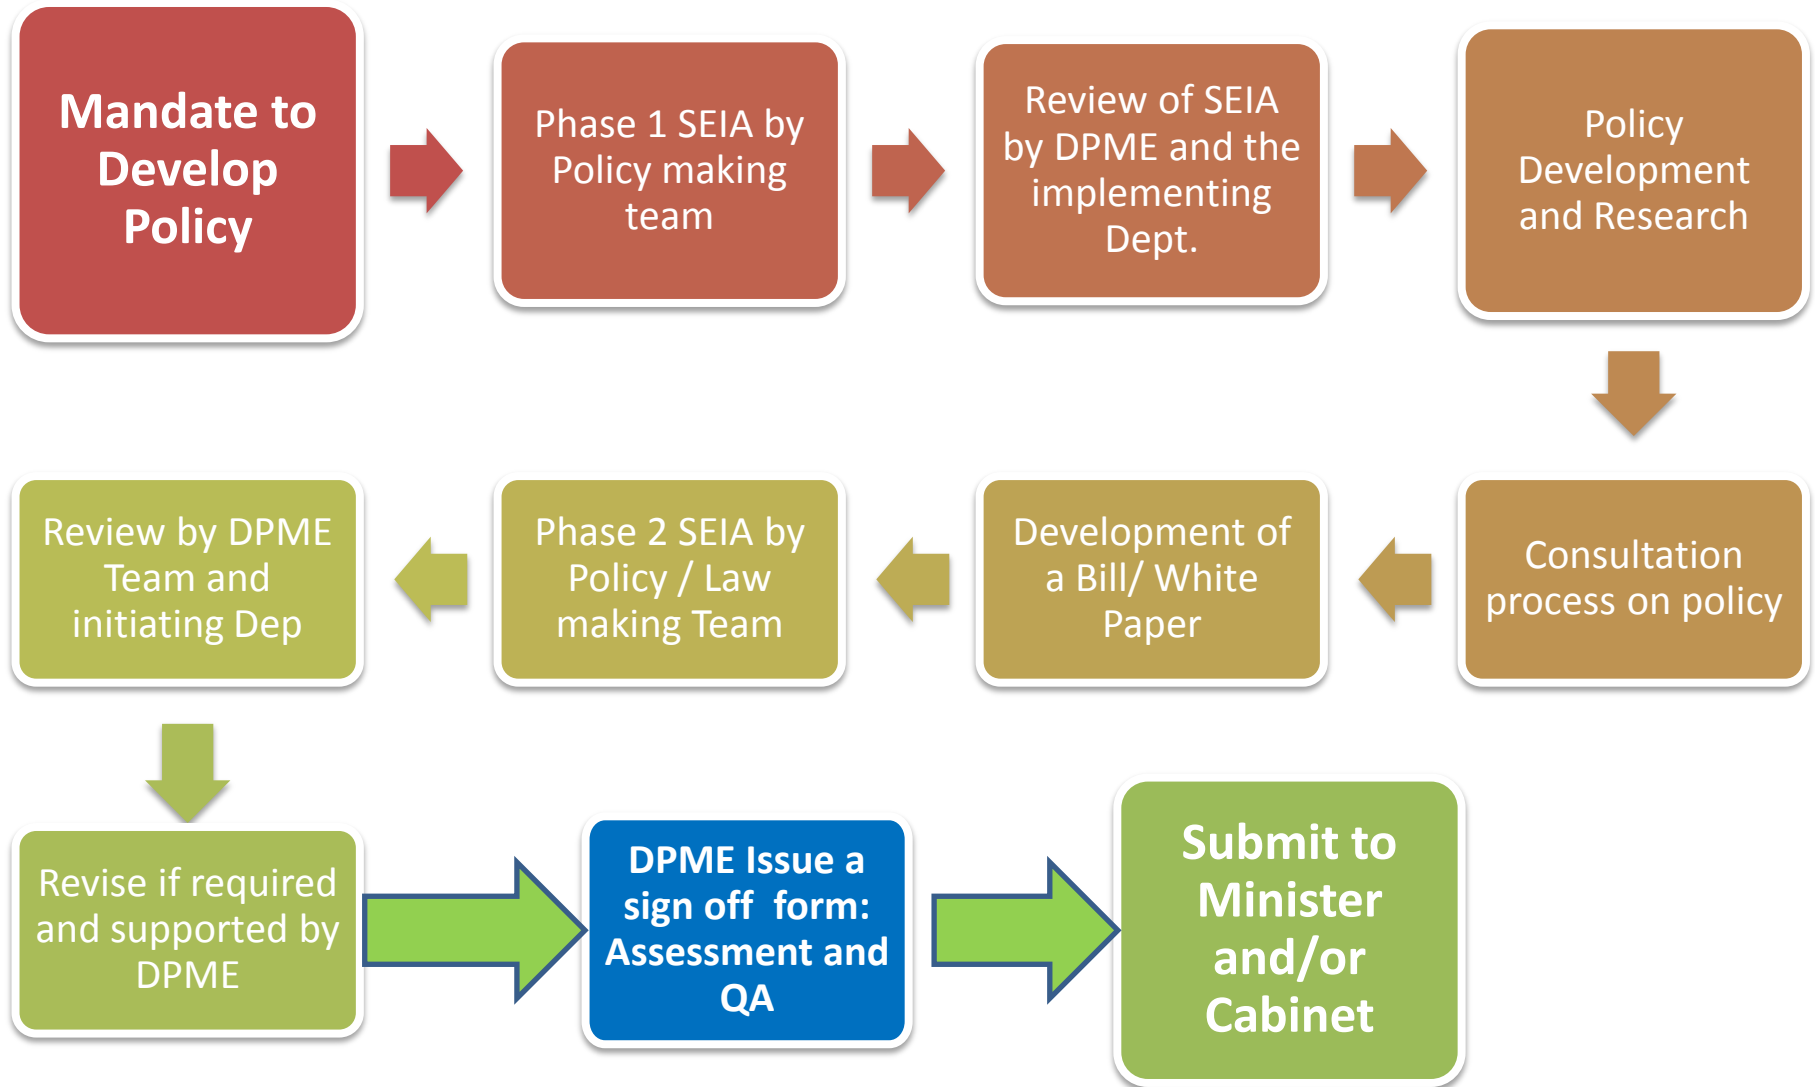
Mandate to Develop Policy

Phase 1 SEIA by Policy making team

Review of SEIA by DPME and the implementing Dept.

Policy Development and Research

Consultation process on policy

Development of a Bill/ White Paper

Phase 2 SEIA by Policy / Law making Team

Review by DPME Team and initiating Dep

Revise if required and supported by DPME

DPME Issue a sign off form: Assessment and QA

Submit to Minister and/or Cabinet